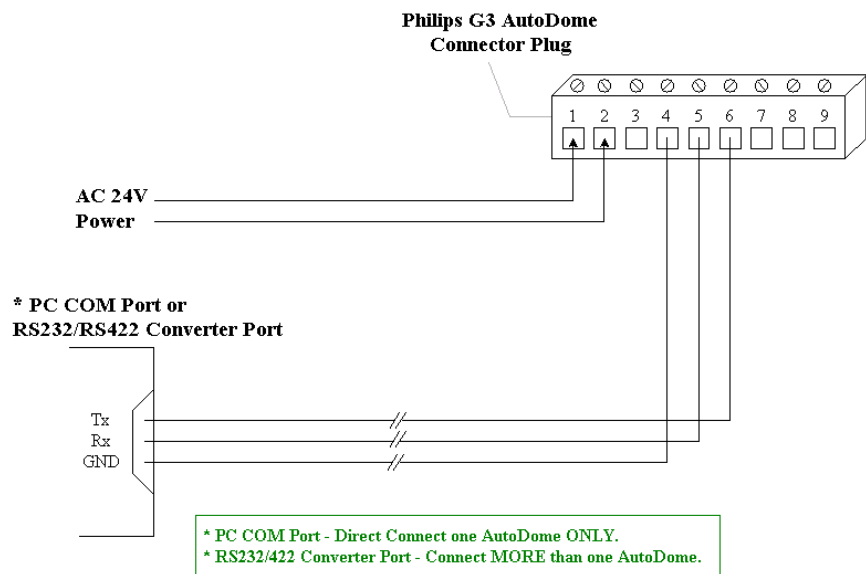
Philips G3 AutoDome
Connector Plug

1 2 3 4 5 6 7 8 9

AC 24V
Power

* PC COM Port or
RS232/RS422 Converter Port

Tx
Rx
GND

* PC COM Port - Direct Connect one AutoDome ONLY.
* RS232/422 Converter Port - Connect MORE than one AutoDome.